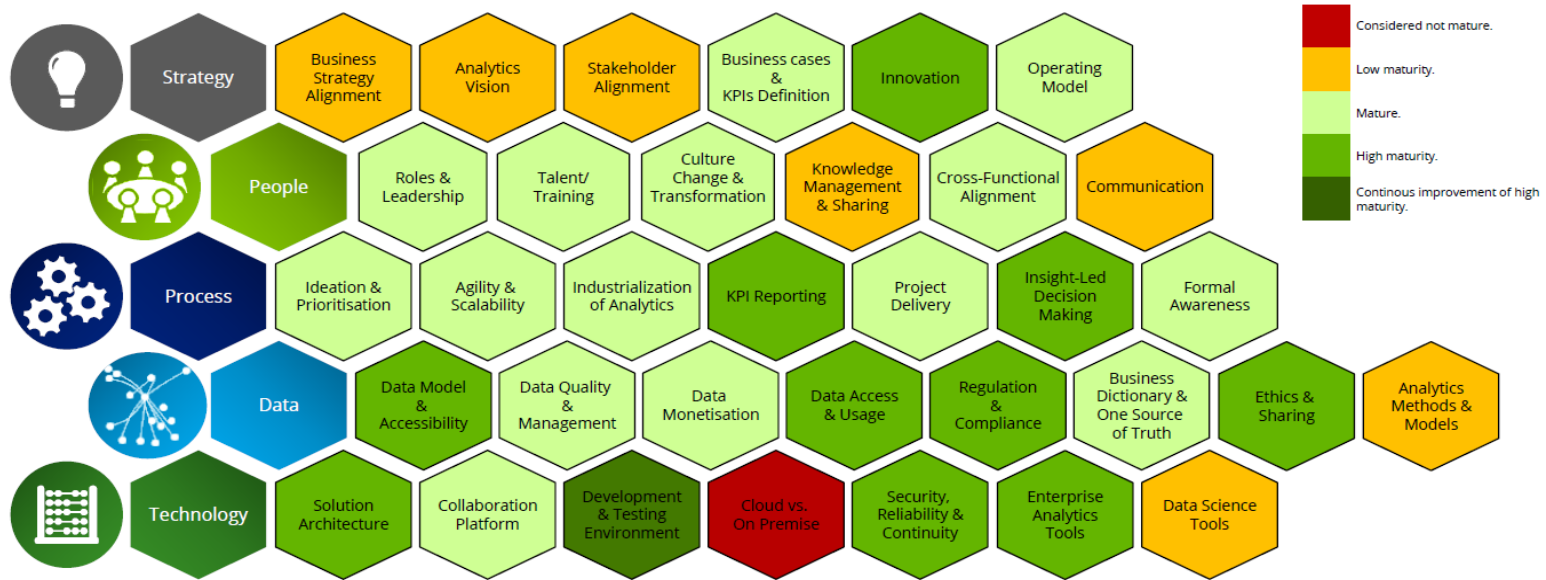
Strategy

Business Strategy Alignment

Analytics Vision

Stakeholder Alignment

Business cases & KPIs Definition

Innovation

Operating Model

Considered not mature.

Low maturity.

Mature.

High maturity.

Continous improvement of high maturity.

People

Roles & Leadership

Talent/ Training

Culture Change & Transformation

Knowledge Management & Sharing

Cross-Functional Alignment

Communication

Process

Ideation & Prioritisation

Agility & Scalability

Industrialization of Analytics

KPI Reporting

Project Delivery

Insight-Led Decision Making

Formal Awareness

Data

Data Model & Accessibility

Data Quality & Management

Data Monetisation

Data Access & Usage

Regulation & Compliance

Business Dictionary & One Source of Truth

Ethics & Sharing

Analytics Methods & Models

Technology

Solution Architecture

Collaboration Platform

Development & Testing Environment

Cloud vs. On Premise

Security, Reliability & Continuity

Enterprise Analytics Tools

Data Science Tools